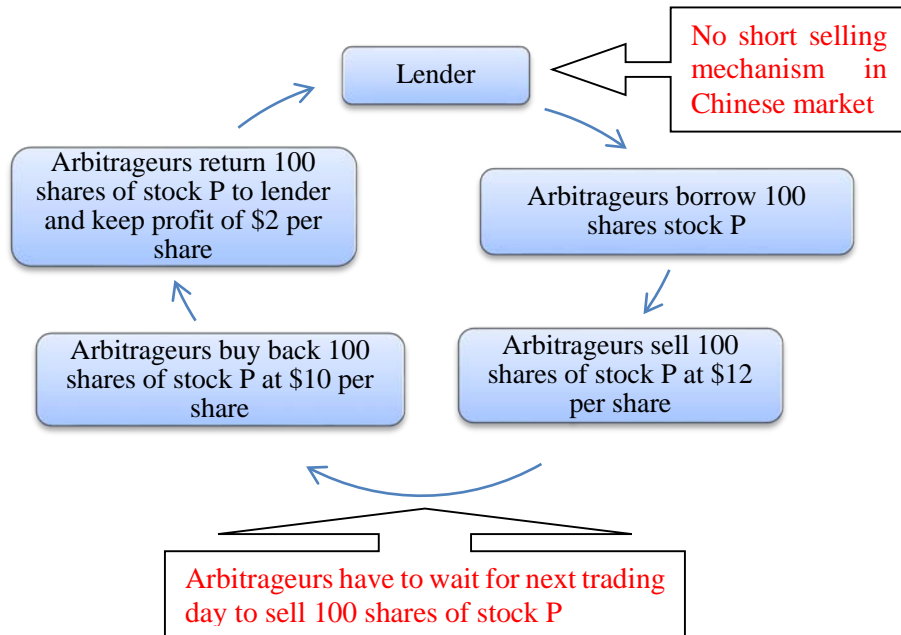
Lender

No short selling mechanism in Chinese market

Arbitrageurs borrow 100 shares stock P

Arbitrageurs sell 100 shares of stock P at $12 per share

Arbitrageurs buy back 100 shares of stock P at $10 per share

Arbitrageurs return 100 shares of stock P to lender and keep profit of $2 per share

Arbitrageurs have to wait for next trading day to sell 100 shares of stock P